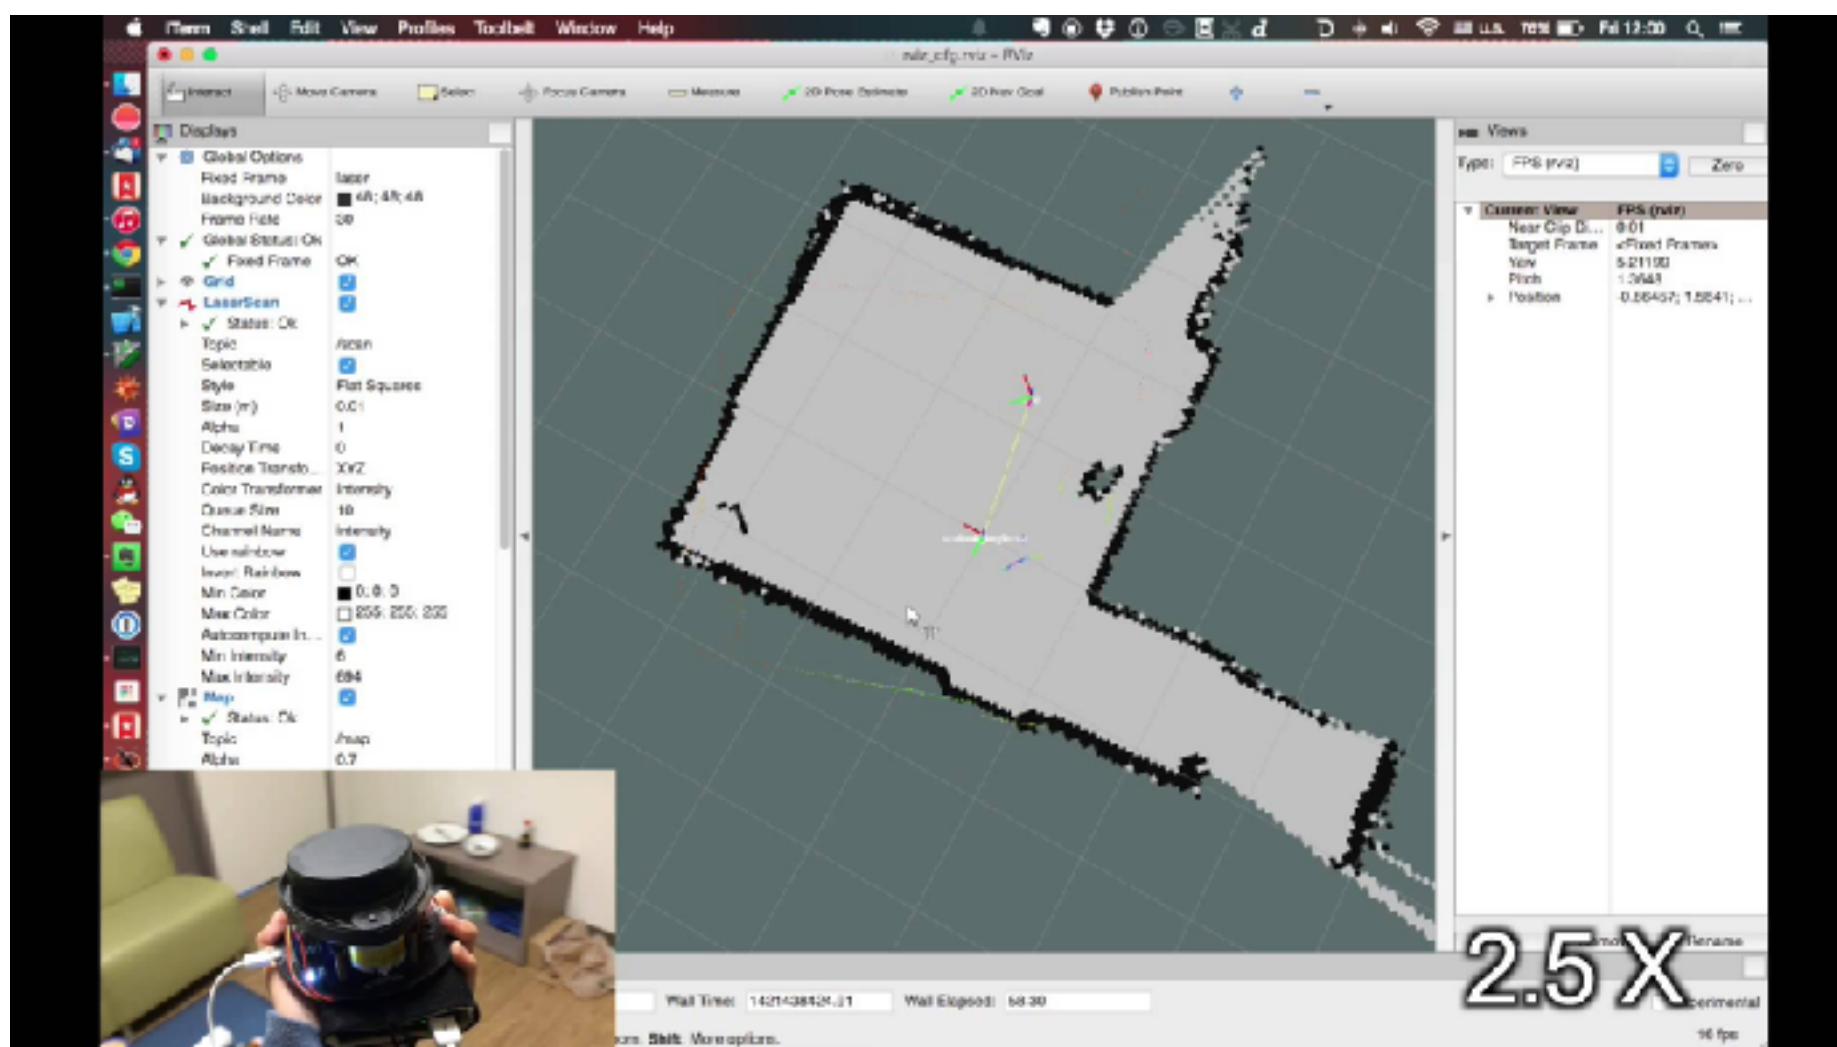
Term Shell Edit View Profiles Toolbelt Window Help
Fri 12:00

rviz_cfg.rviz - RViz

Interact Move Camera Select Focus Camera Measure 2D Pose Estimate 2D Nav Goal Publish Point

Displays
Global Options
Fixed Frame laser
Background Color 48; 48; 48
Frame Rate 30
Global Status: Ok
Fixed Frame OK
Grid
LaserScan
Status: Ok
Topic /scan
Selectable
Style Flat Squares
Size (m) 0.01
Alpha 1
Decay Time 0
Position Transfo... XYZ
Color Transformer Intensity
Queue Size 10
Channel Name intensity
Use rainbow
Invert Rainbow
Min Color 0; 0; 0
Max Color 255; 255; 255
Autocompute In...
Min Intensity 6
Max Intensity 694
Map
Status: Ok
Topic /map
Alpha 0.7

Views
Type: FPS (rviz) Zero
Current View FPS (rviz)
Near Clip Di... 0.01
Target Frame <Fixed Frame>
Yaw 5.21159
Pitch 1.3648
Position -0.56457; 1.5641; ...

Rename

Wall Time: 1421438424.21 Wall Elapsed: 58.30
Experimental
ors. Shift: More options.
16 fps

2.5X